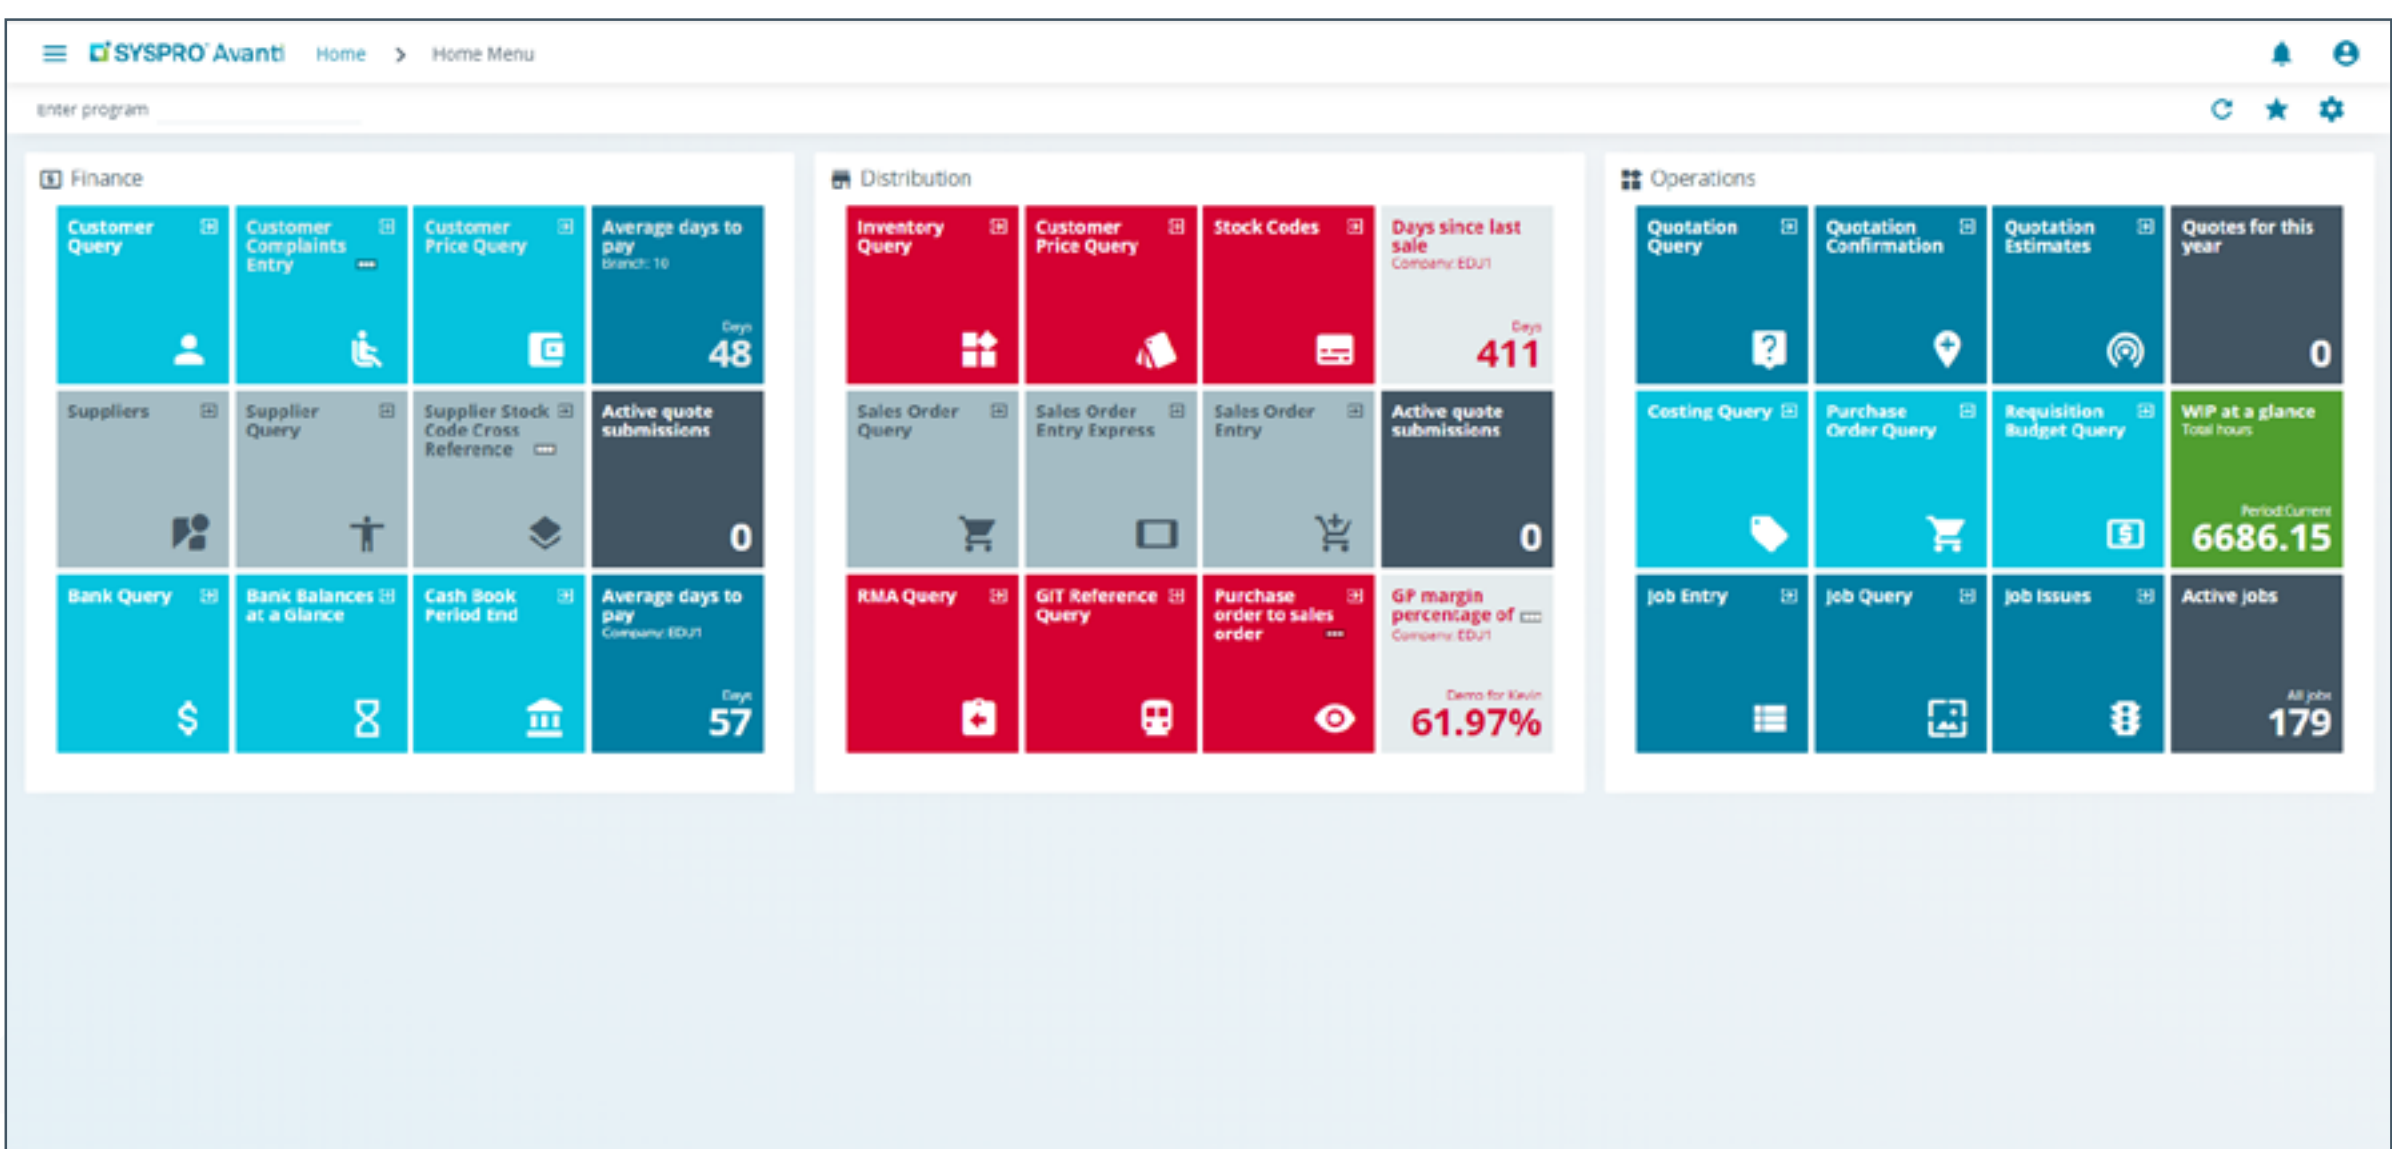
SYSPRO Avanti Home > Home Menu

Enter program

Finance

Customer Query

Customer Complaints Entry

Customer Price Query

Average days to pay
Branch: 10
Days
48

Suppliers

Supplier Query

Supplier Stock Code Cross Reference

Active quote submissions
0

Bank Query

Bank Balances at a Glance

Cash Book Period End

Average days to pay
Company: EDU1
Days
57

Distribution

Inventory Query

Customer Price Query

Stock Codes

Days since last sale
Company: EDU1
Days
411

Sales Order Query

Sales Order Entry Express

Sales Order Entry

Active quote submissions
0

RMA Query

GIT Reference Query

Purchase order to sales order

GP margin percentage of
Company: EDU1
Demo for Kevin
61.97%

Operations

Quotation Query

Quotation Confirmation

Quotation Estimates

Quotes for this year
0

Costing Query

Purchase Order Query

Requisition Budget Query

WIP at a glance
Total hours
Period:Current
6686.15

Job Entry

Job Query

Job Issues

Active jobs
All jobs
179